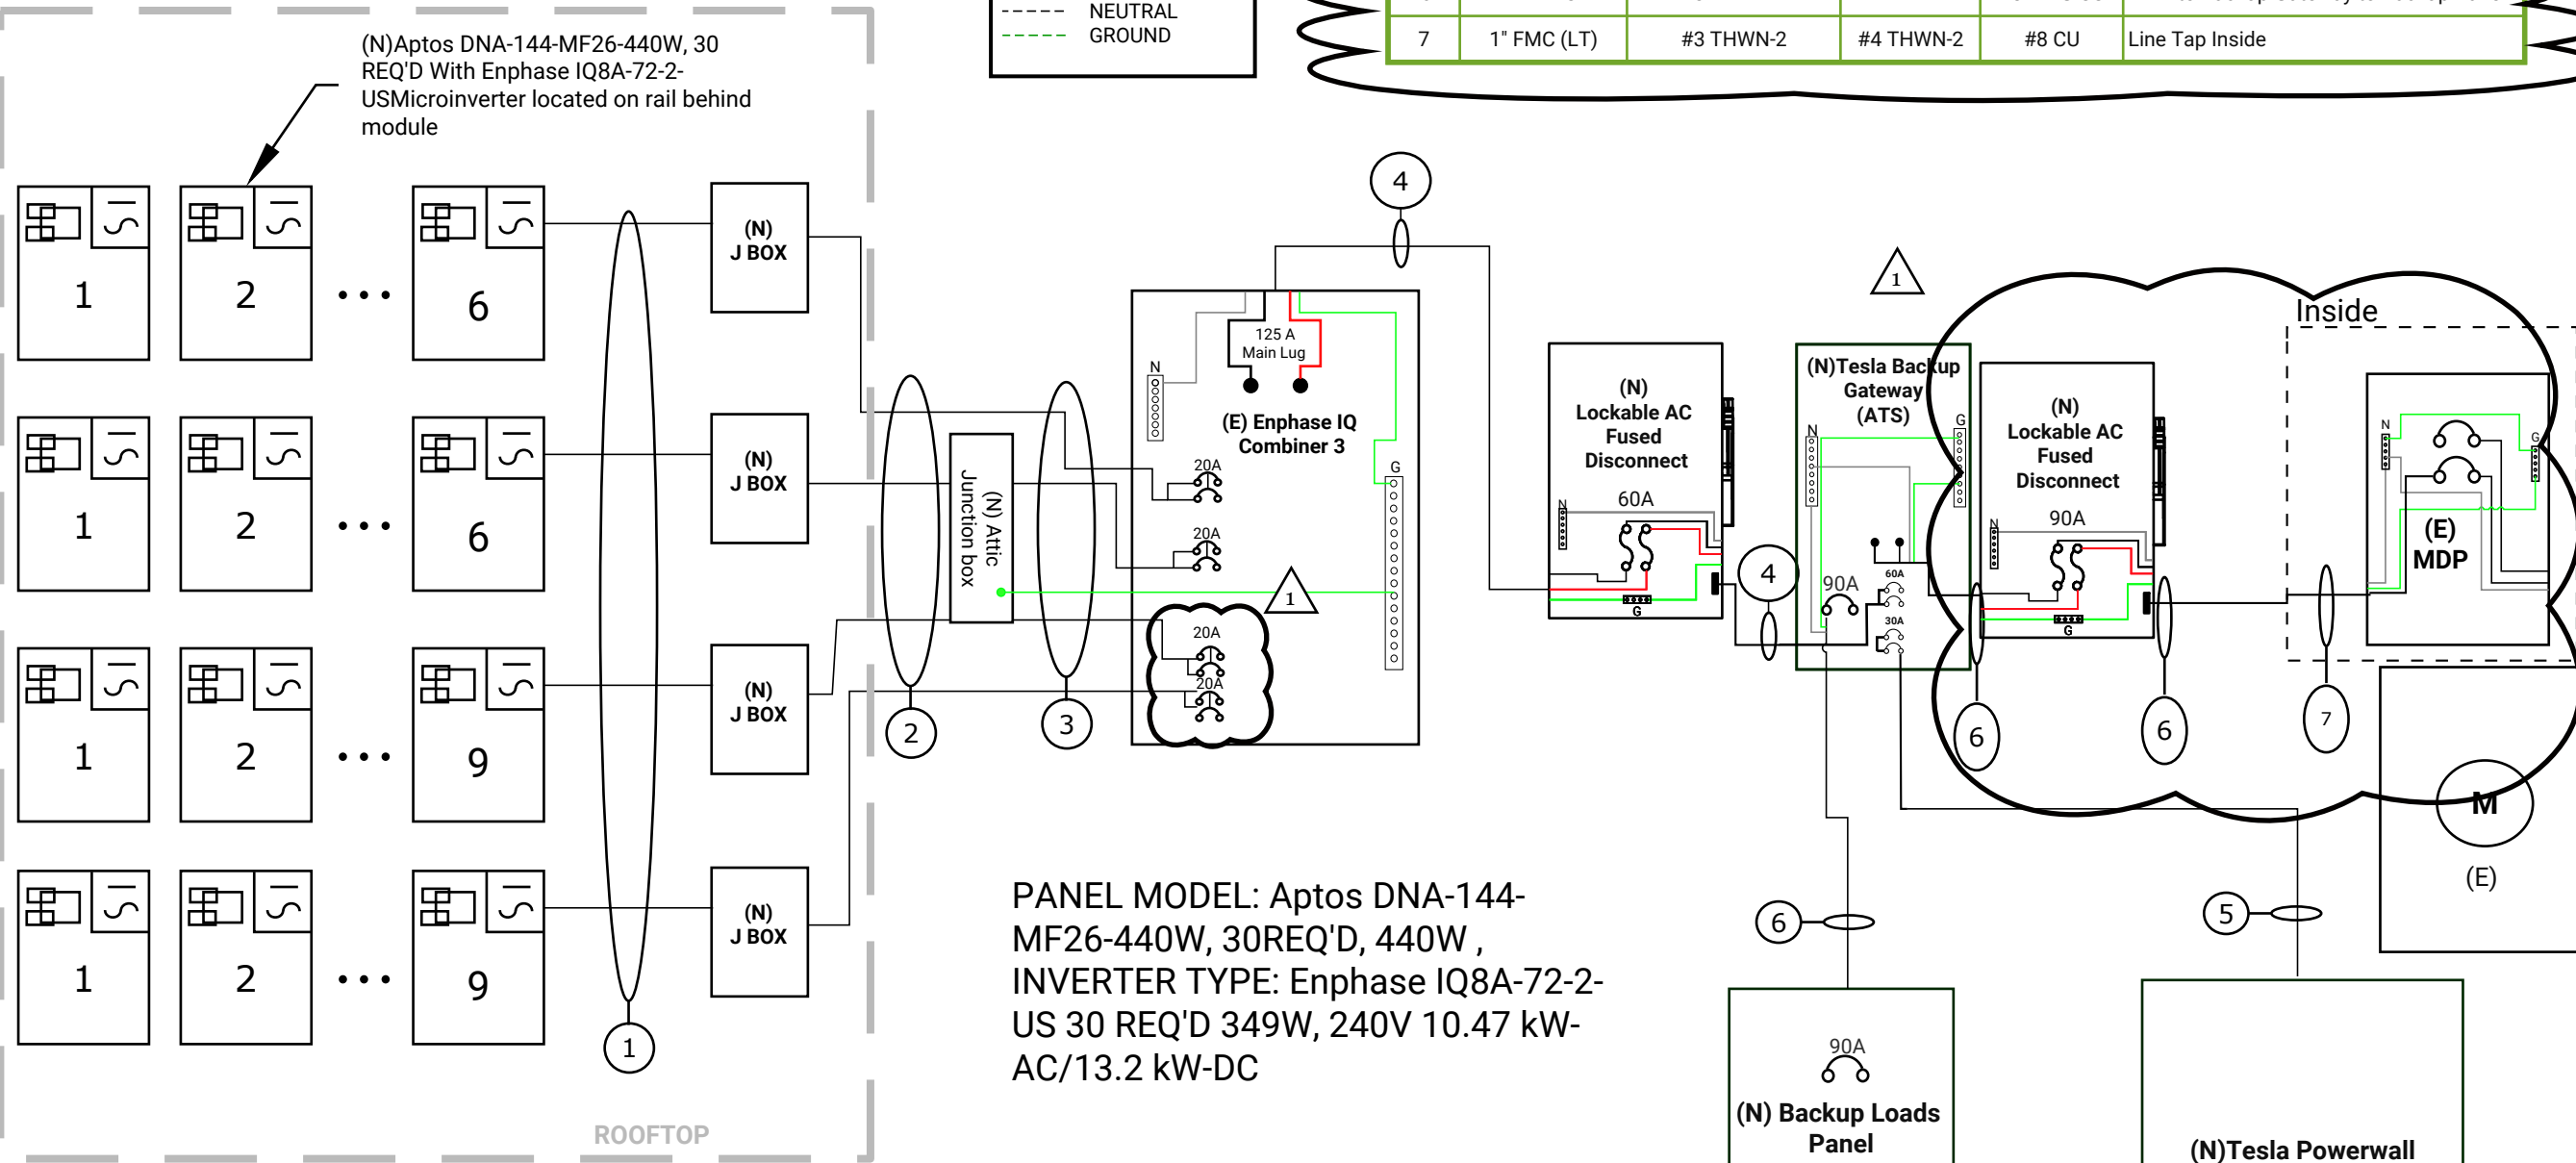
NEUTRAL
GROUND

| 7 | 1" FMC (LT) | #3 THWN-2 | #4 THWN-2 | #8 CU | Line Tap Inside |
|---|---|---|---|---|---|

(N)Aptos DNA-144-MF26-440W, 30 REQ'D With Enphase IQ8A-72-2-USMicroinverter located on rail behind module

1 2 ... 6
1 2 ... 6
1 2 ... 9
1 2 ... 9

(N) J BOX
(N) J BOX
(N) J BOX
(N) J BOX

1

ROOFTOP

(N) Attic Junction box

2 3 4

N
125 A Main Lug
(E) Enphase IQ Combiner 3
G
20A
20A
20A
20A
1

(N) Lockable AC Fused Disconnect
60A
N
G

4

1

(N)Tesla Backup Gateway (ATS)
N
G
90A
60A
30A

(N) Lockable AC Fused Disconnect
90A
N
G

Inside

N
G
(E) MDP

6 6 7

M
(E)

PANEL MODEL: Aptos DNA-144-MF26-440W, 30REQ'D, 440W , INVERTER TYPE: Enphase IQ8A-72-2-US 30 REQ'D 349W, 240V 10.47 kW-AC/13.2 kW-DC

6
90A
(N) Backup Loads Panel

5
(N)Tesla Powerwall